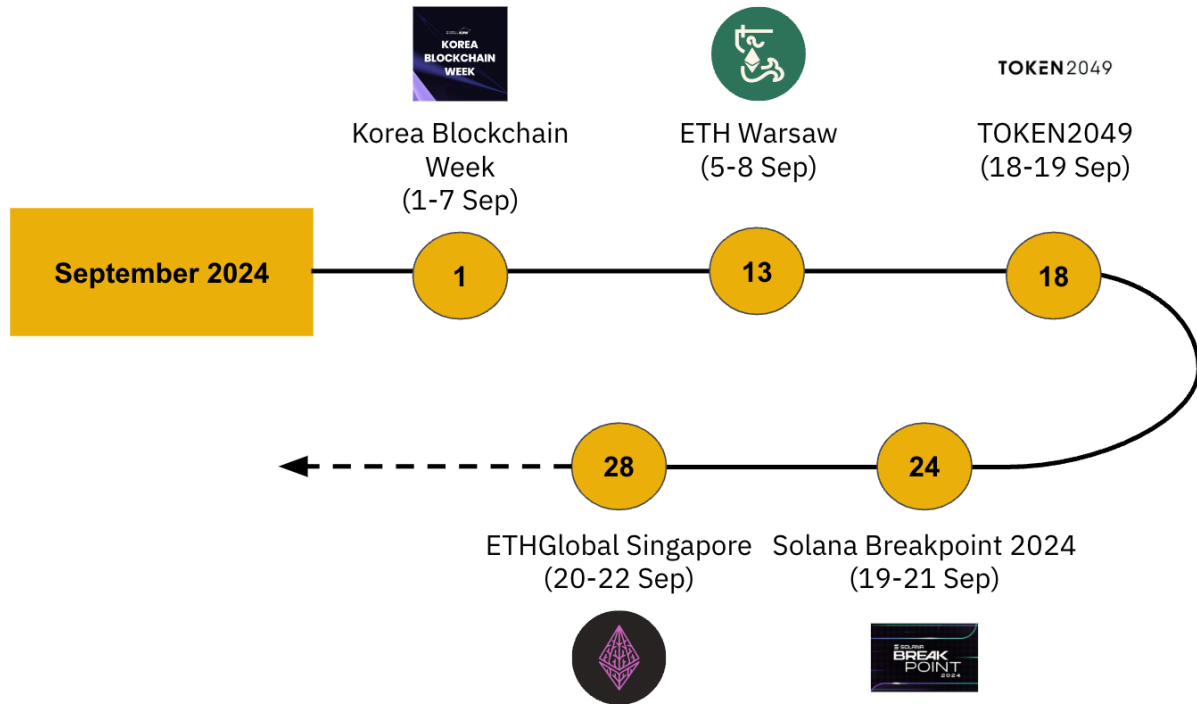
KOREA BLOCKCHAIN WEEK

Korea Blockchain Week (1-7 Sep)

ETH Warsaw (5-8 Sep)

TOKEN2049

TOKEN2049 (18-19 Sep)

September 2024

1

13

18

28

24

ETHGlobal Singapore (20-22 Sep)

Solana Breakpoint 2024 (19-21 Sep)

SOLANA BREAK POINT 2024